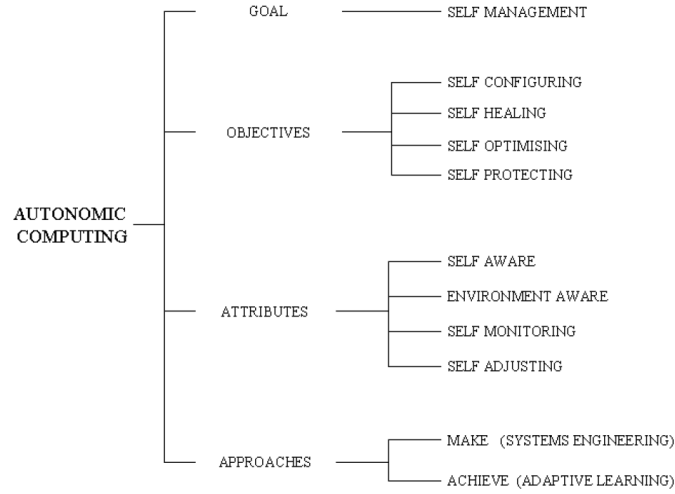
AUTONOMIC COMPUTING

GOAL

SELF MANAGEMENT

OBJECTIVES

SELF CONFIGURING

SELF HEALING

SELF OPTIMISING

SELF PROTECTING

ATTRIBUTES

SELF AWARE

ENVIRONMENT AWARE

SELF MONITORING

SELF ADJUSTING

APPROACHES

MAKE (SYSTEMS ENGINEERING)

ACHIEVE (ADAPTIVE LEARNING)